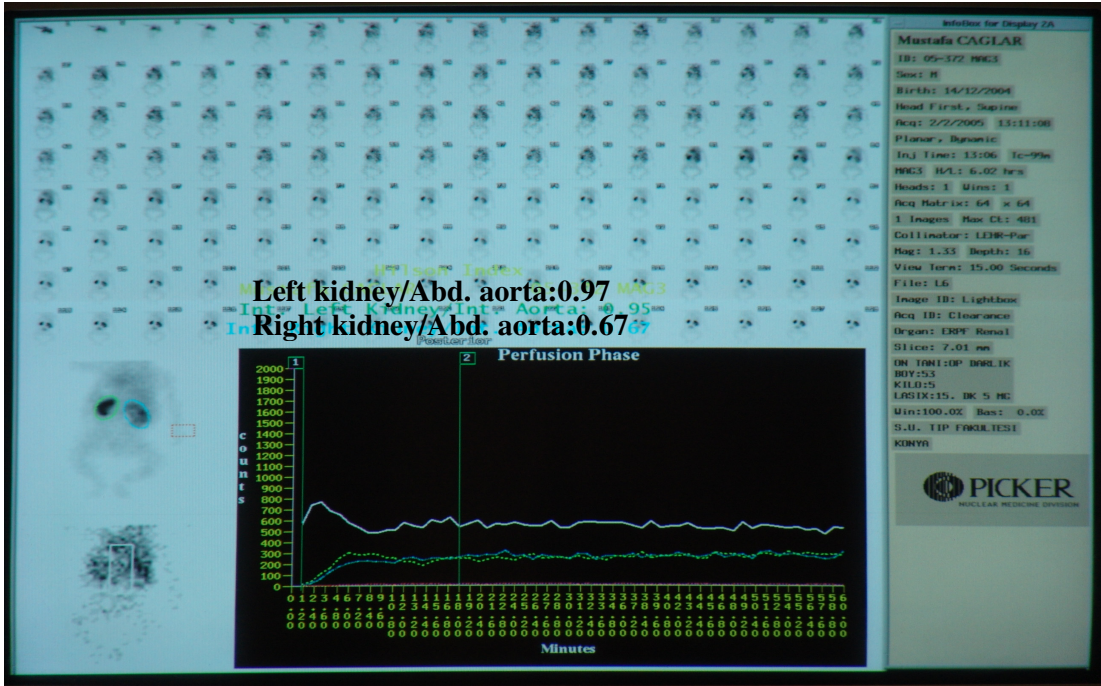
Infobox for Display 2A

Mustafa CAGLAR
ID: 05-372 MAG3
Sex: M
Birth: 14/12/2004
Head First, Supine
Acq: 2/2/2005 13:11:08
Planar, Dynamic
Inj Time: 13:06 Tc-99m
MAG3 H/L: 6.02 hrs
Heads: 1 Wins: 1
Acq Matrix: 64 x 64
1 Images Max Ct: 481
Collimator: LEHR-Par
Mag: 1.33 Depth: 16
View Term: 15.00 Seconds
File: L6
Image ID: Lightbox
Acq ID: Clearance
Organ: ERPF Renal
Slice: 7.01 mm
ON TANI:UP DARLIK
BOY:53
KILO:5
LASIX:15. DK 5 MC
Win:100.0% Bas: 0.0%
S.U. TIP FAKULTESI
KONYA

PICKER
NUCLEAR MEDICINE DIVISION

Wilson Index
MAG3
Left kidney/Abd. aorta:0.97
Int Left Kidney/Int Aorta: 0.95
Right kidney/Abd. aorta:0.67
Posterior

Perfusion Phase
1
2
2000
1900
1800
1700
1600
1500
1400
1300
1200
1100
1000
900
800
700
600
500
400
300
200
100
0
counts
Minutes